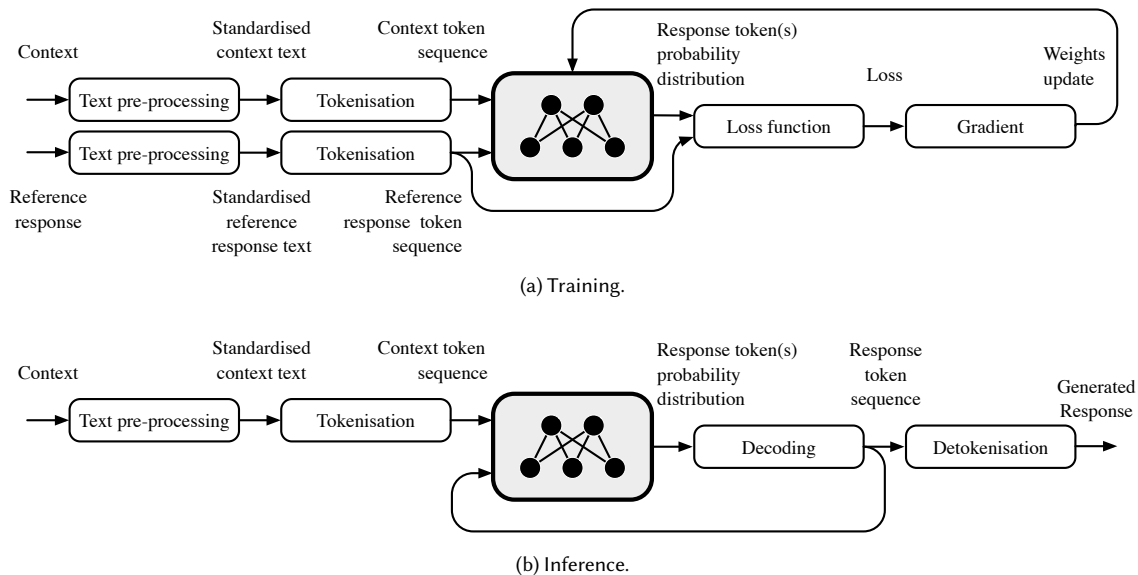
Context

Standardised context text

Context token sequence

Response token(s) probability distribution

Loss

Weights update

Text pre-processing

Tokenisation

Loss function

Gradient

Text pre-processing

Tokenisation

Reference response

Standardised reference response text

Reference response token sequence

(a) Training.

Context

Standardised context text

Context token sequence

Response token(s) probability distribution

Response token sequence

Generated Response

Text pre-processing

Tokenisation

Decoding

Detokenisation

(b) Inference.